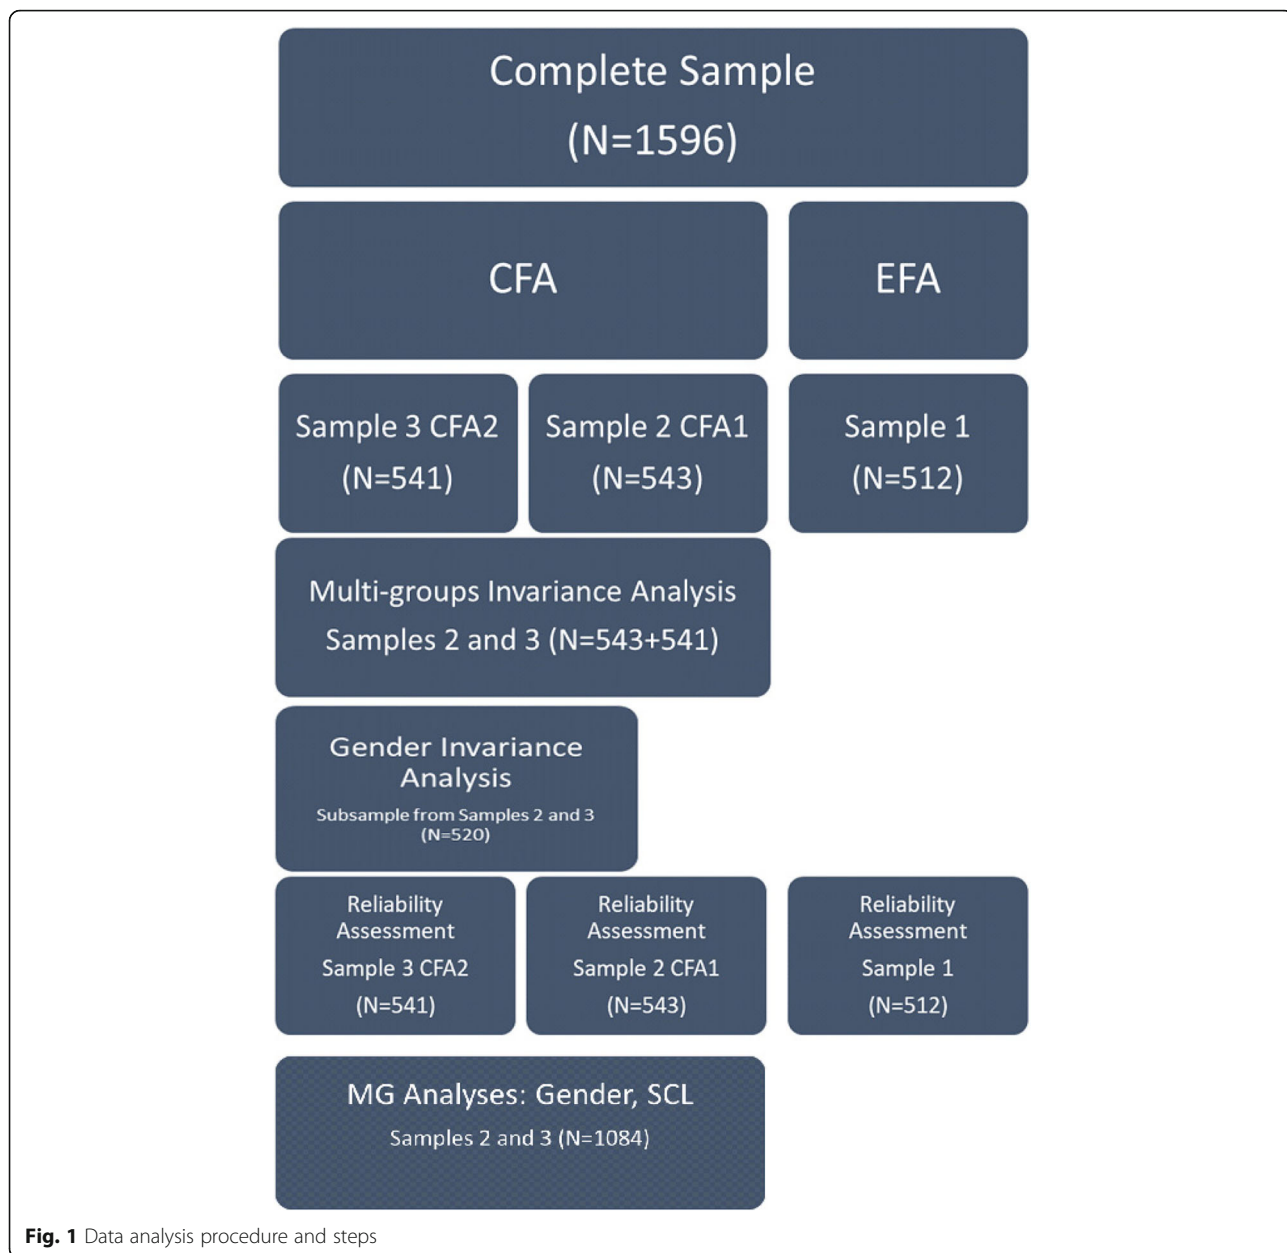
Complete Sample
(N=1596)

CFA

EFA

Sample 3 CFA2
(N=541)

Sample 2 CFA1
(N=543)

Sample 1
(N=512)

Multi-groups Invariance Analysis
Samples 2 and 3 (N=543+541)

Gender Invariance Analysis
Subsample from Samples 2 and 3
(N=520)

Reliability Assessment
Sample 3 CFA2
(N=541)

Reliability Assessment
Sample 2 CFA1
(N=543)

Reliability Assessment
Sample 1
(N=512)

MG Analyses: Gender, SCL
Samples 2 and 3 (N=1084)

**Fig. 1** Data analysis procedure and steps